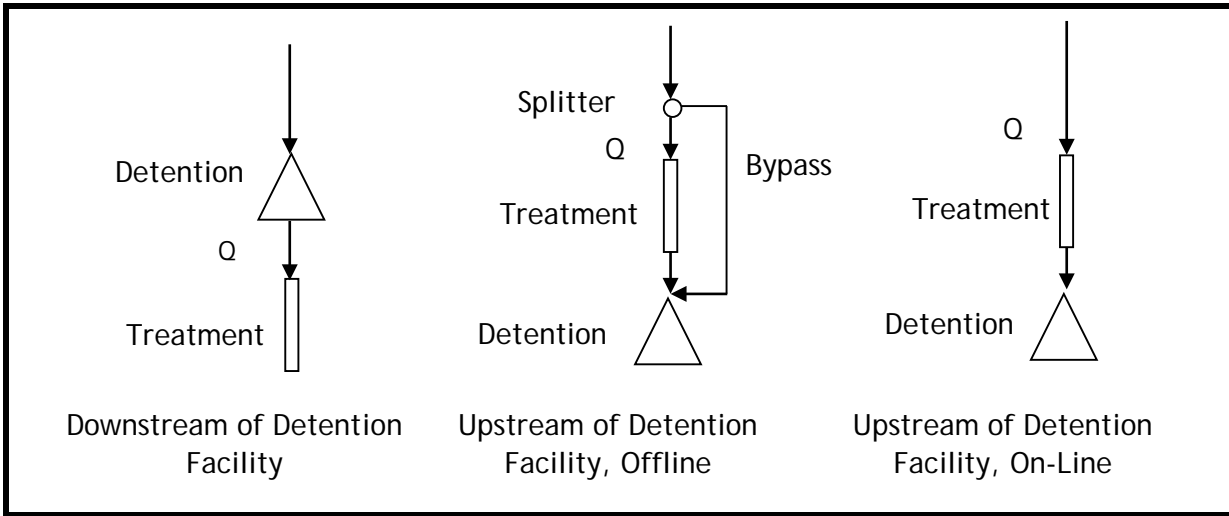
Detention

Q

Treatment

Downstream of Detention Facility

Splitter

Q

Bypass

Treatment

Detention

Upstream of Detention Facility, Offline

Q

Treatment

Detention

Upstream of Detention Facility, On-Line